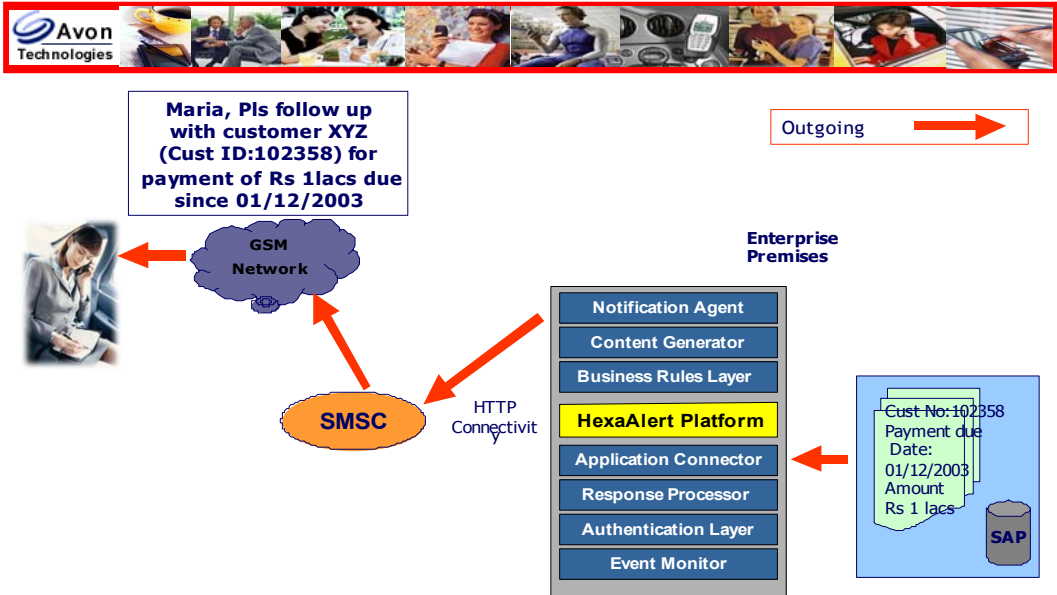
Avon Technologies

Maria, Pls follow up with customer XYZ (Cust ID:102358) for payment of Rs 1lacs due since 01/12/2003

Outgoing

GSM Network

Enterprise Premises

Notification Agent
Content Generator
Business Rules Layer
HexaAlert Platform
Application Connector
Response Processor
Authentication Layer
Event Monitor

SMSC

HTTP Connectivit y

Cust No:102358
Payment due Date: 01/12/2003
Amount Rs 1 lacs

SAP